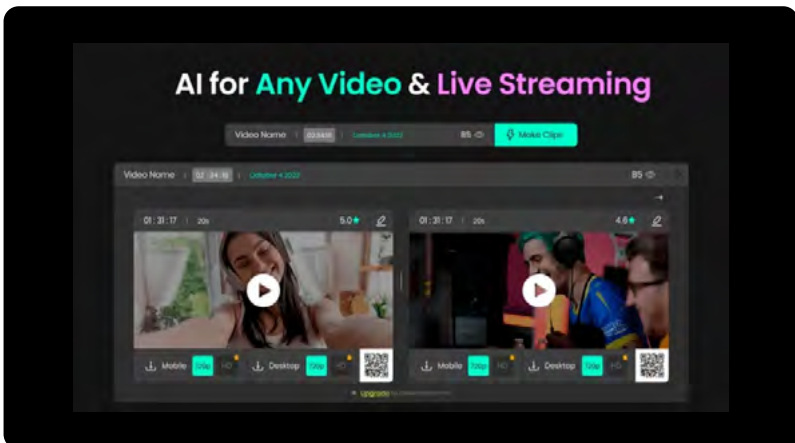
AI for Any Video & Live Streaming

Video Name | 02:24:18 | October 4 2022 85 Make Clips

Video Name | 02:24:18 | October 4 2022 85

01:31:17 | 20s 5.0★

01:31:17 | 20s 4.6★

Mobile 720p HD Desktop 720p HD

Mobile 720p HD Desktop 720p HD

Upgrade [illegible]